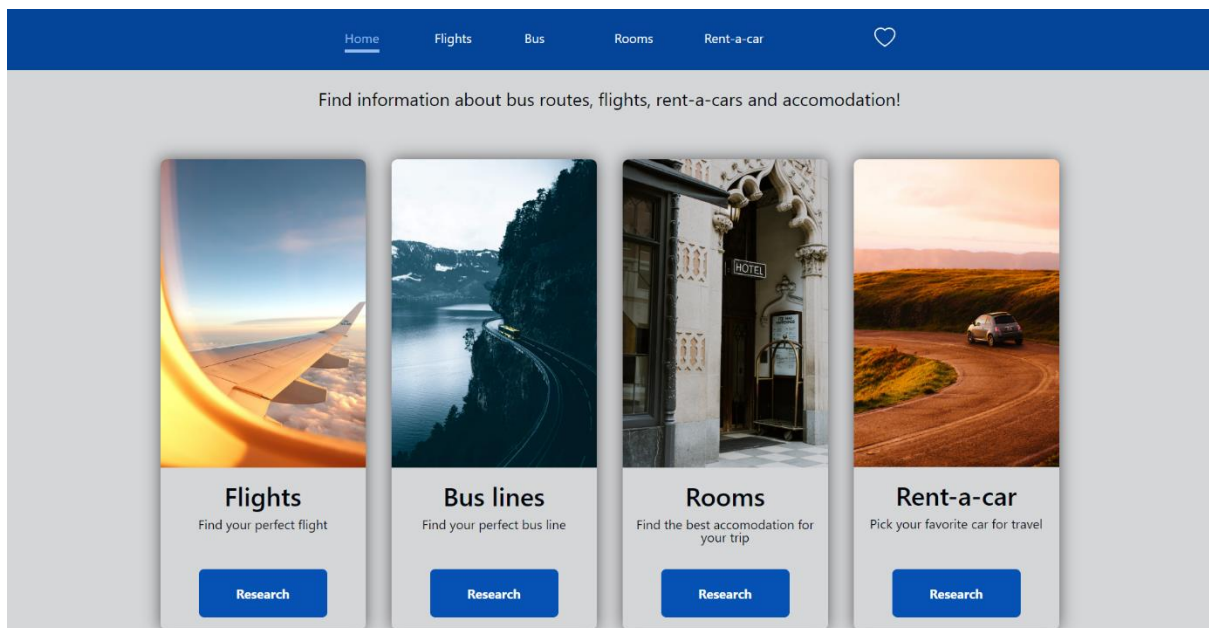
Home Flights Bus Rooms Rent-a-car

Find information about bus routes, flights, rent-a-cars and accomodation!

HOTEL

Flights
Find your perfect flight
Research

Bus lines
Find your perfect bus line
Research

Rooms
Find the best accomodation for your trip
Research

Rent-a-car
Pick your favorite car for travel
Research